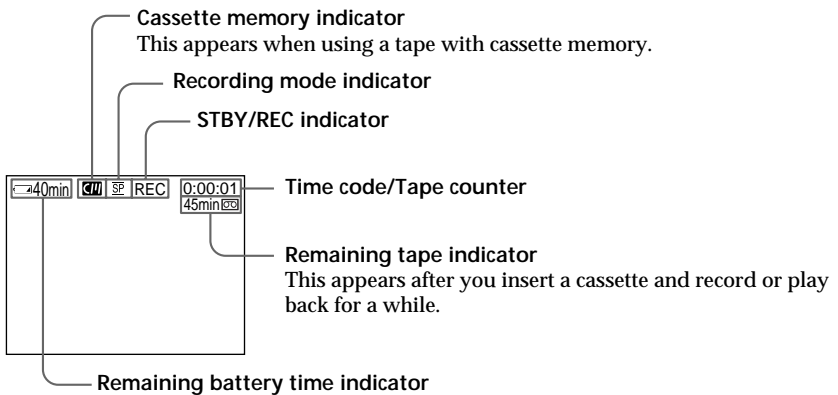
Cassette memory indicator
This appears when using a tape with cassette memory.

Recording mode indicator

STBY/REC indicator

40min CM SP REC 0:00:01 45min

Time code/Tape counter

Remaining tape indicator
This appears after you insert a cassette and record or play back for a while.

Remaining battery time indicator